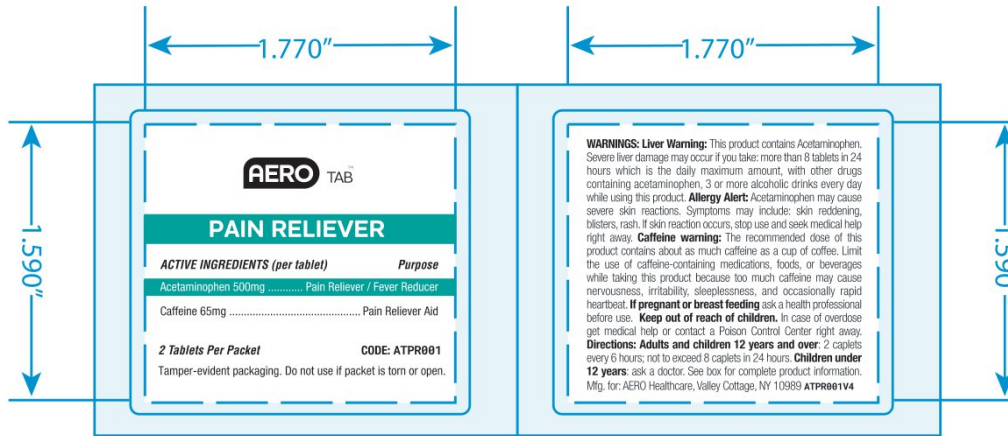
1.770″

1.770″

1.590″

1.590

AERO TAB™

PAIN RELIEVER

ACTIVE INGREDIENTS (per tablet) Purpose

Acetaminophen 500mg ............ Pain Reliever / Fever Reducer

Caffeine 65mg ............................................ Pain Reliever Aid

2 Tablets Per Packet CODE: ATPR001

Tamper-evident packaging. Do not use if packet is torn or open.

WARNINGS: Liver Warning: This product contains Acetaminophen. Severe liver damage may occur if you take: more than 8 tablets in 24 hours which is the daily maximum amount, with other drugs containing acetaminophen, 3 or more alcoholic drinks every day while using this product. Allergy Alert: Acetaminophen may cause severe skin reactions. Symptoms may include: skin reddening, blisters, rash. If skin reaction occurs, stop use and seek medical help right away. Caffeine warning: The recommended dose of this product contains about as much caffeine as a cup of coffee. Limit the use of caffeine-containing medications, foods, or beverages while taking this product because too much caffeine may cause nervousness, irritability, sleeplessness, and occasionally rapid heartbeat. If pregnant or breast feeding ask a health professional before use. Keep out of reach of children. In case of overdose get medical help or contact a Poison Control Center right away. Directions: Adults and children 12 years and over: 2 caplets every 6 hours; not to exceed 8 caplets in 24 hours. Children under 12 years: ask a doctor. See box for complete product information. Mfg. for: AERO Healthcare, Valley Cottage, NY 10989 ATPR001V4